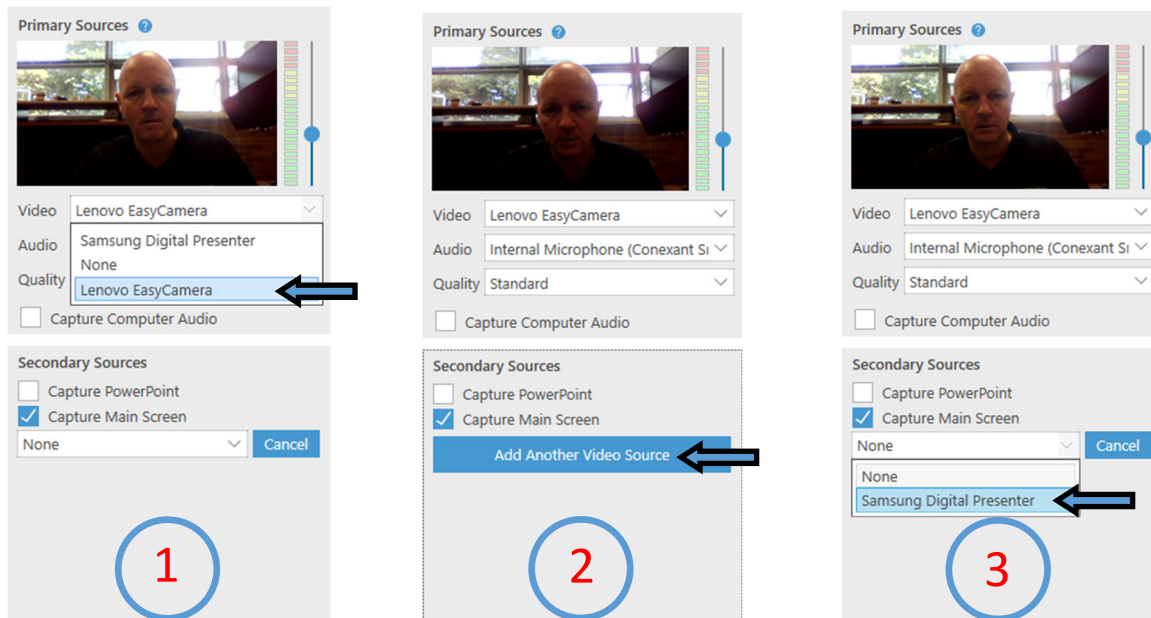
Primary Sources

Video Lenovo EasyCamera

Audio

Quality

Samsung Digital Presenter

None

Lenovo EasyCamera

Capture Computer Audio

Secondary Sources

Capture PowerPoint

Capture Main Screen

None

Cancel

1

Primary Sources

Video Lenovo EasyCamera

Audio Internal Microphone (Conexant S

Quality Standard

Capture Computer Audio

Secondary Sources

Capture PowerPoint

Capture Main Screen

Add Another Video Source

2

Primary Sources

Video Lenovo EasyCamera

Audio Internal Microphone (Conexant S

Quality Standard

Capture Computer Audio

Secondary Sources

Capture PowerPoint

Capture Main Screen

None

Cancel

None

Samsung Digital Presenter

3